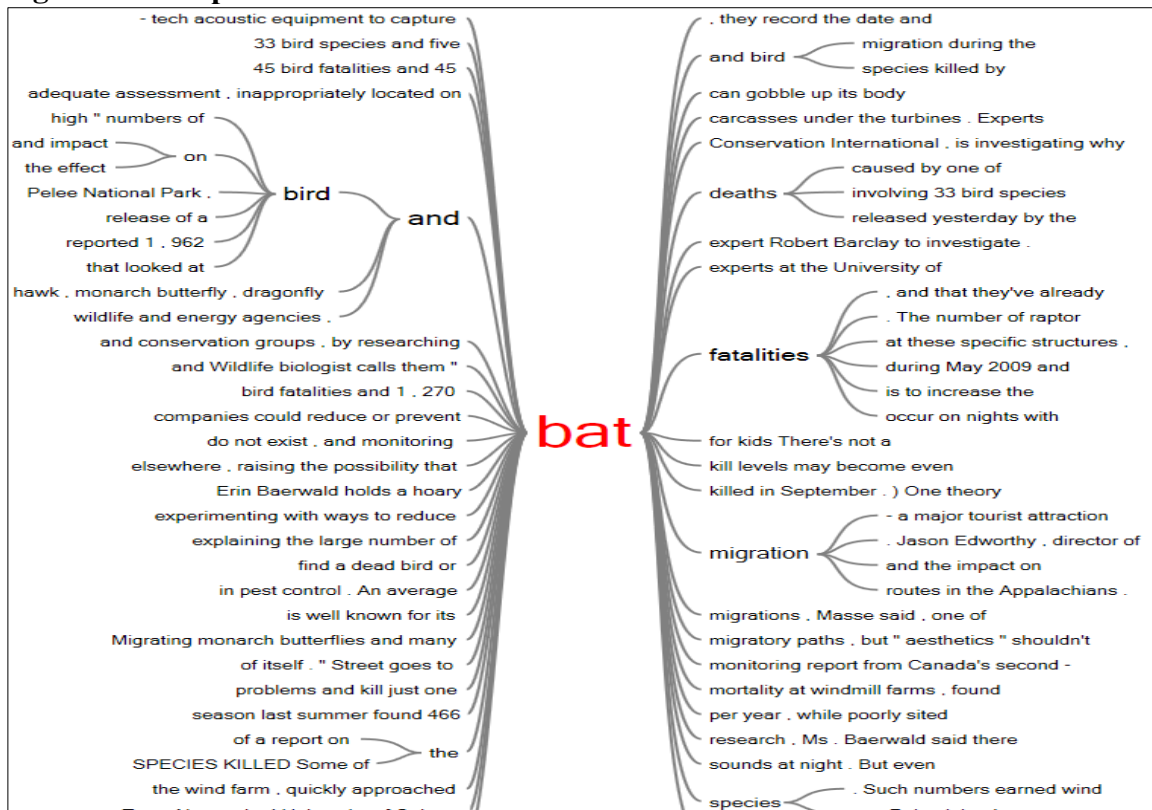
- tech acoustic equipment to capture
33 bird species and five
45 bird fatalities and 45
adequate assessment , inappropriately located on
high " numbers of
and impact
the effect
on
Pelee National Park ,
release of a
reported 1 , 962
that looked at
bird
and
hawk , monarch butterfly , dragonfly
wildlife and energy agencies ,
and conservation groups , by researching
and Wildlife biologist calls them "
bird fatalities and 1 , 270
companies could reduce or prevent
do not exist , and monitoring
elsewhere , raising the possibility that
Erin Baerwald holds a hoary
experimenting with ways to reduce
explaining the large number of
find a dead bird or
in pest control . An average
is well known for its
Migrating monarch butterflies and many
of itself . " Street goes to
problems and kill just one
season last summer found 466
of a report on
SPECIES KILLED Some of
the
the wind farm , quickly approached

bat

, they record the date and
and bird
migration during the
species killed by
can gobble up its body
carcasses under the turbines . Experts
Conservation International , is investigating why
deaths
caused by one of
involving 33 bird species
released yesterday by the
expert Robert Barclay to investigate .
experts at the University of
fatalities
, and that they've already
. The number of raptor
at these specific structures ,
during May 2009 and
is to increase the
occur on nights with
for kids There's not a
kill levels may become even
killed in September . ) One theory
migration
- a major tourist attraction
. Jason Edworthy , director of
and the impact on
routes in the Appalachians .
migrations , Masse said , one of
migratory paths , but " aesthetics " shouldn't
monitoring report from Canada's second -
mortality at windmill farms , found
per year , while poorly sited
research , Ms . Baerwald said there
sounds at night . But even
species
. Such numbers earned wind